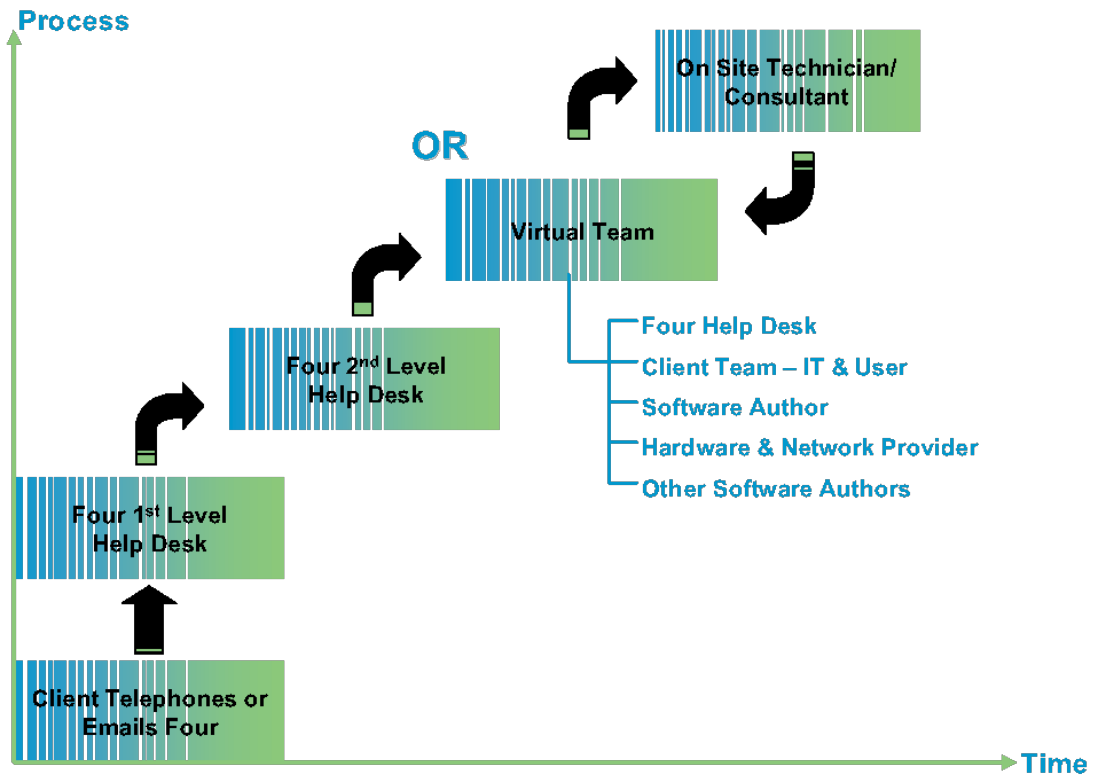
Process

On Site Technician/ Consultant

OR

Virtual Team

Four Help Desk
Client Team – IT & User
Software Author
Hardware & Network Provider
Other Software Authors

Four $2^{nd}$ Level Help Desk

Four $1^{st}$ Level Help Desk

Client Telephones or Emails Four

Time